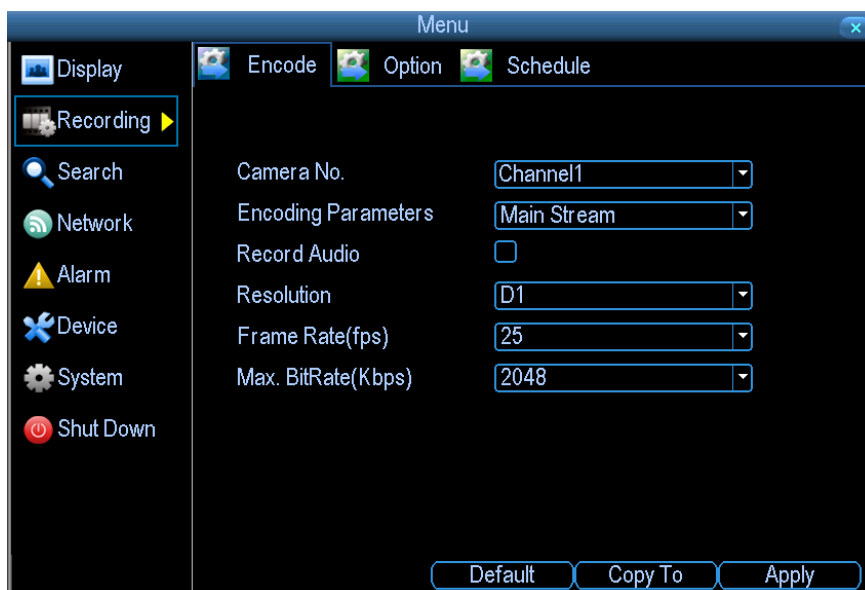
Menu

Display
Recording
Search
Network
Alarm
Device
System
Shut Down

Encode Option Schedule

Camera No. Channel1
Encoding Parameters Main Stream
Record Audio
Resolution D1
Frame Rate(fps) 25
Max. BitRate(Kbps) 2048

Default Copy To Apply